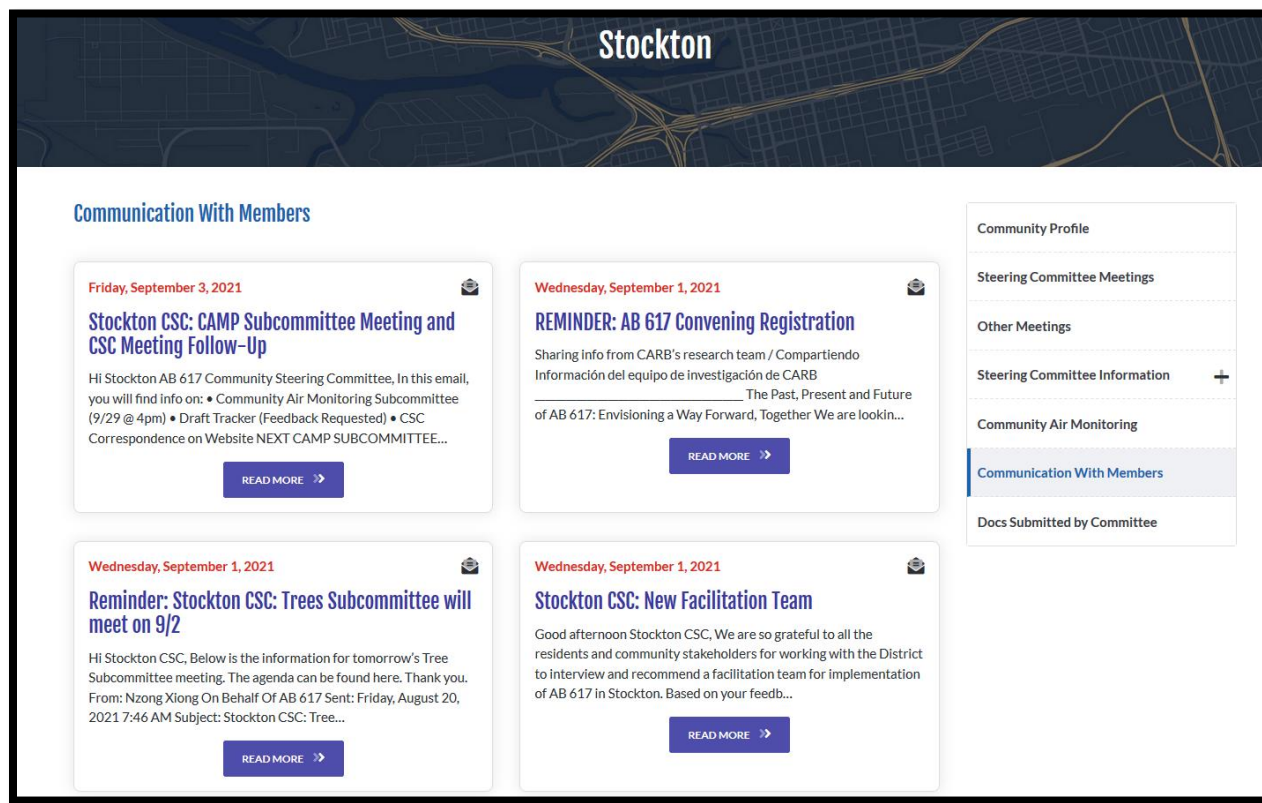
Stockton

Communication With Members

Friday, September 3, 2021

Stockton CSC: CAMP Subcommittee Meeting and CSC Meeting Follow-Up

Hi Stockton AB 617 Community Steering Committee, In this email, you will find info on: • Community Air Monitoring Subcommittee (9/29 @ 4pm) • Draft Tracker (Feedback Requested) • CSC Correspondence on Website NEXT CAMP SUBCOMMITTEE...

READ MORE

Wednesday, September 1, 2021

REMINDER: AB 617 Convening Registration

Sharing info from CARB's research team / Compartiendo Información del equipo de investigación de CARB ________________________ The Past, Present and Future of AB 617: Envisioning a Way Forward, Together We are lookin...

READ MORE

Wednesday, September 1, 2021

Reminder: Stockton CSC: Trees Subcommittee will meet on 9/2

Hi Stockton CSC, Below is the information for tomorrow's Tree Subcommittee meeting. The agenda can be found here. Thank you. From: Nzong Xiong On Behalf Of AB 617 Sent: Friday, August 20, 2021 7:46 AM Subject: Stockton CSC: Tree...

READ MORE

Wednesday, September 1, 2021

Stockton CSC: New Facilitation Team

Good afternoon Stockton CSC, We are so grateful to all the residents and community stakeholders for working with the District to interview and recommend a facilitation team for implementation of AB 617 in Stockton. Based on your feedb...

READ MORE

Community Profile

Steering Committee Meetings

Other Meetings

Steering Committee Information +

Community Air Monitoring

Communication With Members

Docs Submitted by Committee